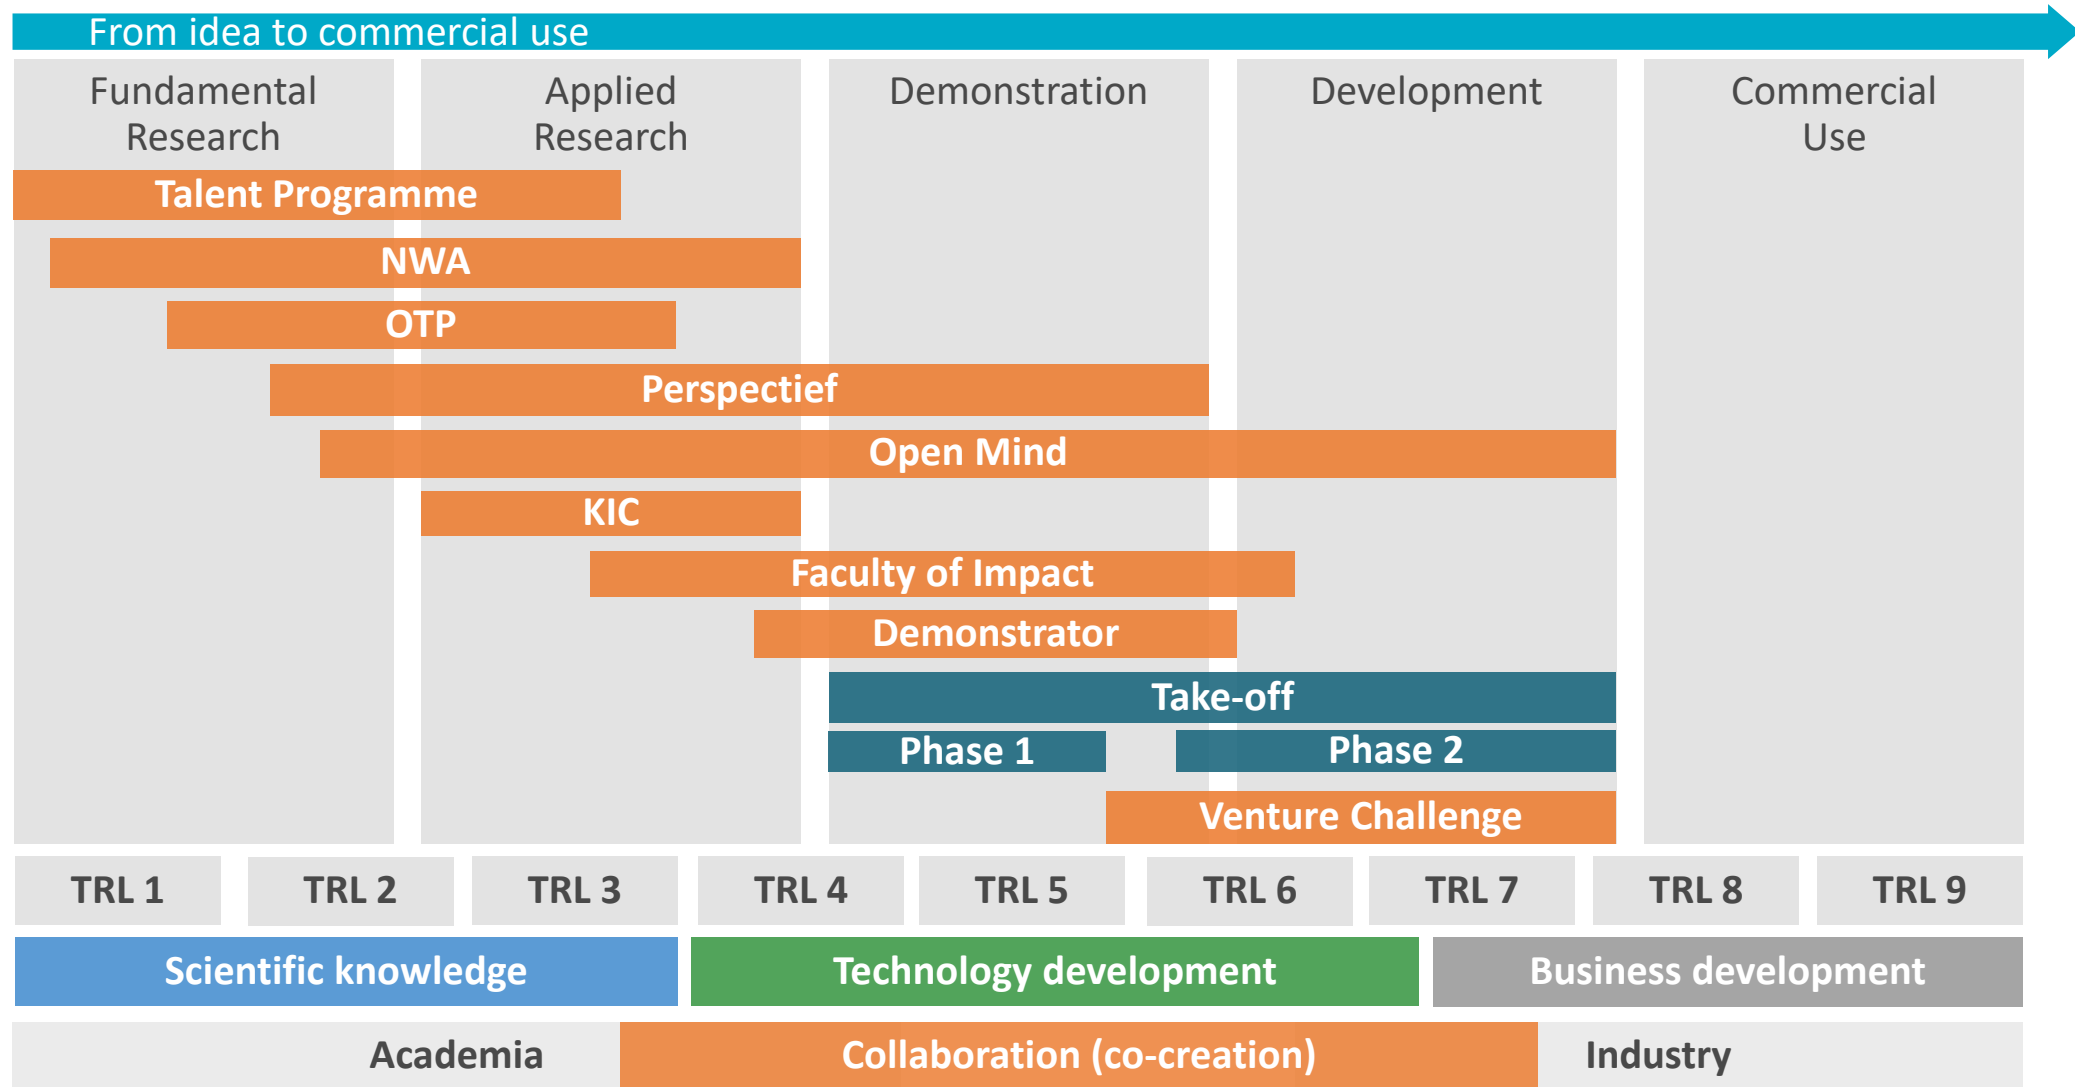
From idea to commercial use

Fundamental Research

Applied Research

Demonstration

Development

Commercial Use

Talent Programme

NWA

OTP

Perspectief

Open Mind

KIC

Faculty of Impact

Demonstrator

Take-off

Phase 1

Phase 2

Venture Challenge

| TRL 1 | TRL 2 | TRL 3 | TRL 4 | TRL 5 | TRL 6 | TRL 7 | TRL 8 | TRL 9 |
|---|---|---|---|---|---|---|---|---|

Scientific knowledge

Technology development

Business development

Academia

Collaboration (co-creation)

Industry